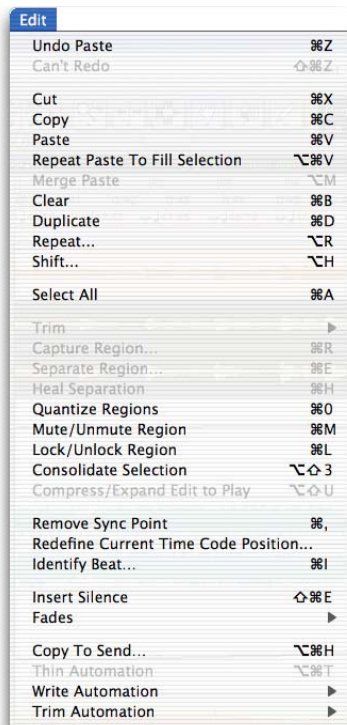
Edit

Undo Paste ⌘Z
Can't Redo ⇧⌘Z

Cut ⌘X
Copy ⌘C
Paste ⌘V
Repeat Paste To Fill Selection ⌥⌘V
Merge Paste ⌥M
Clear ⌘B
Duplicate ⌘D
Repeat... ⌥R
Shift... ⌥H

Select All ⌘A

Trim ▶
Capture Region... ⌘R
Separate Region... ⌘E
Heal Separation ⌘H
Quantize Regions ⌘0
Mute/Unmute Region ⌘M
Lock/Unlock Region ⌘L
Consolidate Selection ⌥⇧3
Compress/Expand Edit to Play ⌥⇧U

Remove Sync Point ⌘,
Redefine Current Time Code Position...
Identify Beat... ⌘I

Insert Silence ⇧⌘E
Fades ▶

Copy To Send... ⌥⌘H
Thin Automation ⌥⌘T
Write Automation ▶
Trim Automation ▶